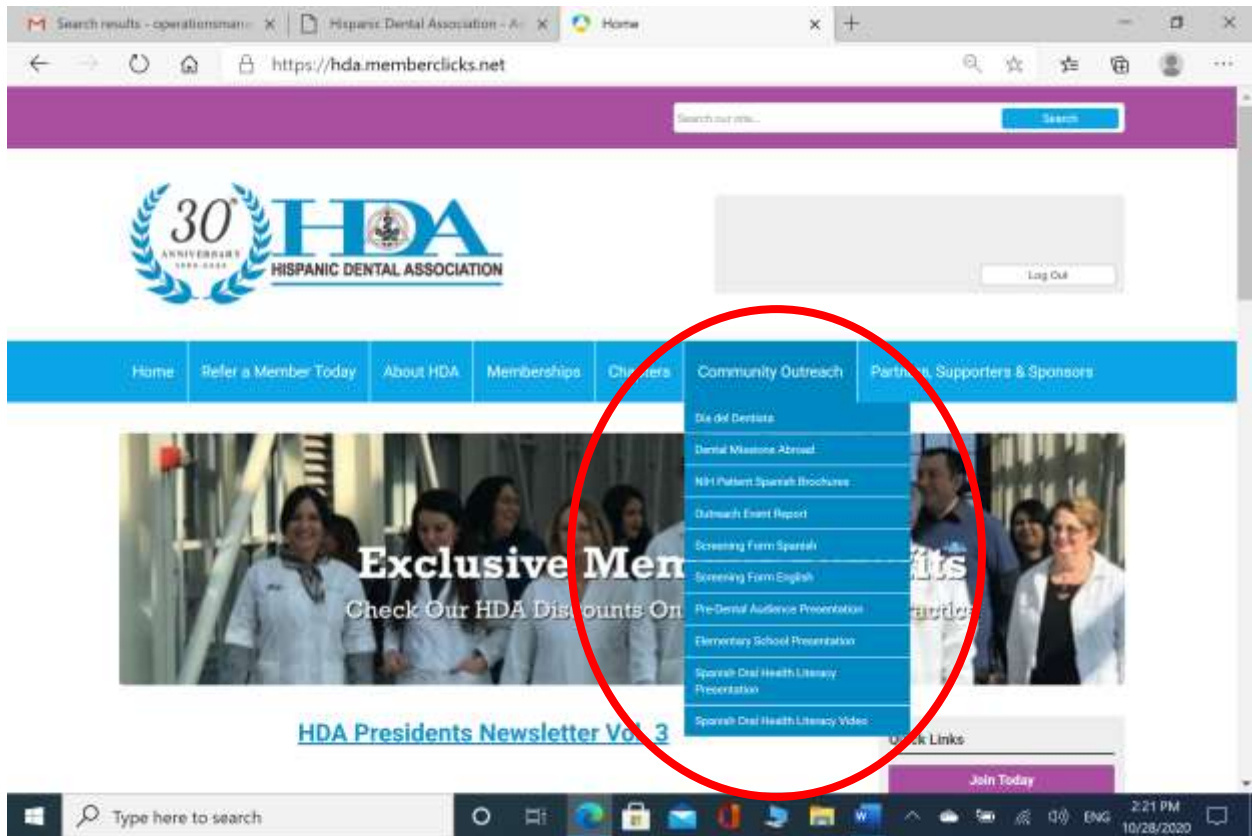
Search results - operationsman | Hispanic Dental Association - A | Home

https://hda.memberclicks.net

Search our site... | Search

30 ANNIVERSARY
HDA
HISPANIC DENTAL ASSOCIATION

Log Out

Home | Refer a Member Today | About HDA | Memberships | Chapters | Community Outreach | Partners, Supporters & Sponsors

Dia del Dentista
Dental Missions Abroad
NIH Patient Spanish Brochures
Outreach Event Report
Screening Form Spanish
Screening Form English
Pre-Dental Audience Presentation
Elementary School Presentation
Spanish Oral Health Literacy Presentation
Spanish Oral Health Literacy Video

Exclusive Mem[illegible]fits
Check Our HDA Dis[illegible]ounts On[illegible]actice

HDA Presidents Newsletter Vol. 3

Quick Links

Join Today

Type here to search

ENG
2:21 PM
10/28/2020